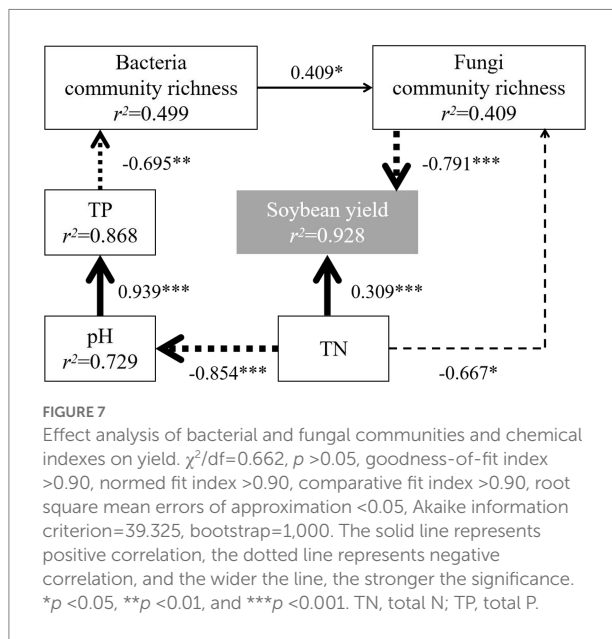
Bacteria community richness
$r^2$=0.499

0.409*

Fungi community richness
$r^2$=0.409

-0.695**

-0.791***

TP
$r^2$=0.868

Soybean yield
$r^2$=0.928

0.939***

0.309***

pH
$r^2$=0.729

TN

-0.854***

-0.667*

FIGURE 7

Effect analysis of bacterial and fungal communities and chemical indexes on yield. $\chi^2$/df=0.662, $p$ >0.05, goodness-of-fit index >0.90, normed fit index >0.90, comparative fit index >0.90, root square mean errors of approximation <0.05, Akaike information criterion=39.325, bootstrap=1,000. The solid line represents positive correlation, the dotted line represents negative correlation, and the wider the line, the stronger the significance. *$p$ <0.05, **$p$ <0.01, and ***$p$ <0.001. TN, total N; TP, total P.